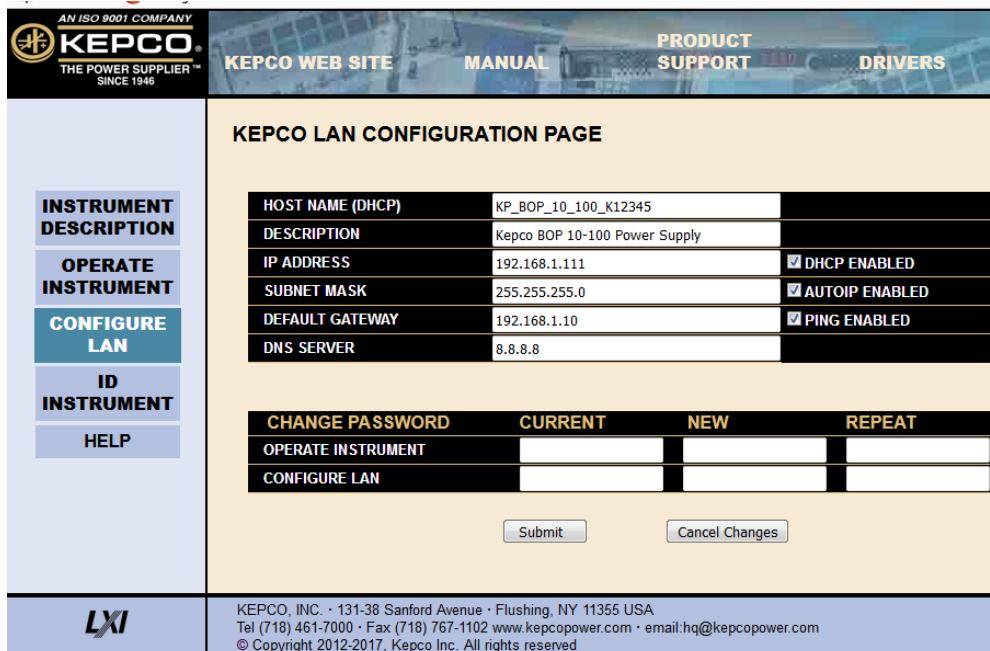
AN ISO 9001 COMPANY
KEPCO.
THE POWER SUPPLIER™
SINCE 1946

KEPCO WEB SITE MANUAL PRODUCT SUPPORT DRIVERS

INSTRUMENT DESCRIPTION
OPERATE INSTRUMENT
CONFIGURE LAN
ID INSTRUMENT
HELP

KEPCO LAN CONFIGURATION PAGE

| HOST NAME (DHCP) | KP_BOP_10_100_K12345 | |
|---|---|---|
| DESCRIPTION | Kepco BOP 10-100 Power Supply | |
| IP ADDRESS | 192.168.1.111 | DHCP ENABLED |
| SUBNET MASK | 255.255.255.0 | AUTOIP ENABLED |
| DEFAULT GATEWAY | 192.168.1.10 | PING ENABLED |
| DNS SERVER | 8.8.8.8 | |

| CHANGE PASSWORD | CURRENT | NEW | REPEAT |
|---|---|---|---|
| OPERATE INSTRUMENT | | | |
| CONFIGURE LAN | | | |

Submit Cancel Changes

LXI

KEPCO, INC. · 131-38 Sanford Avenue · Flushing, NY 11355 USA
Tel (718) 461-7000 · Fax (718) 767-1102 www.kepcopower.com · email:hq@kepcopower.com
© Copyright 2012-2017, Kepco Inc. All rights reserved